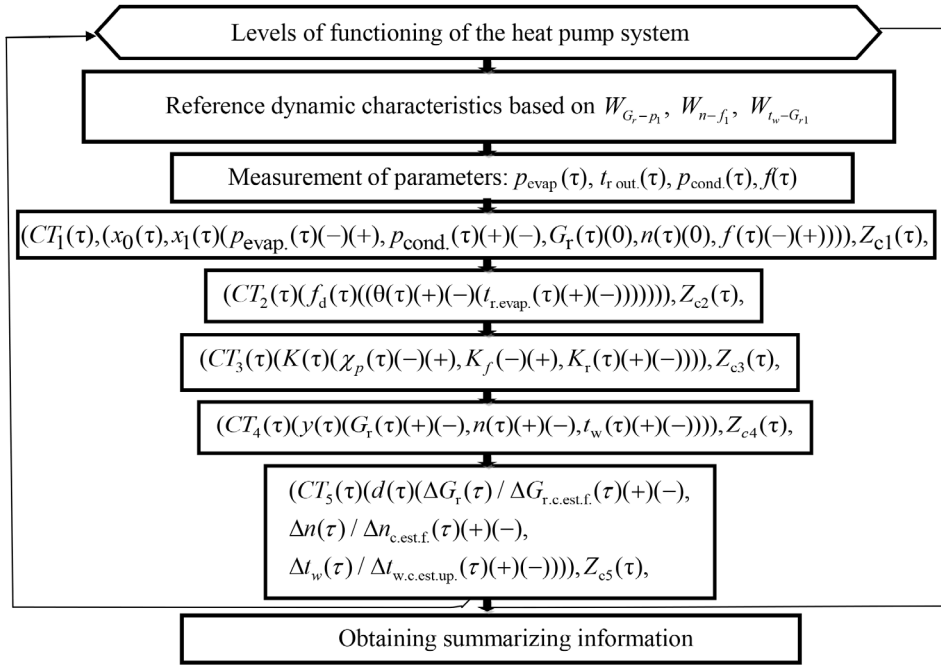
Levels of functioning of the heat pump system

Reference dynamic characteristics based on $W_{G_r-p_1}$, $W_{n-f_1}$, $W_{t_w-G_{r1}}$

Measurement of parameters: $p_{\text{evap}}(\tau)$, $t_{\text{r out.}}(\tau)$, $p_{\text{cond.}}(\tau)$, $f(\tau)$

$(CT_1(\tau),(x_0(\tau),x_1(\tau)(p_{\text{evap.}}(\tau)(-)(+),p_{\text{cond.}}(\tau)(+)(-),G_{\text{r}}(\tau)(0),n(\tau)(0),f(\tau)(-)(+))),Z_{\text{c1}}(\tau),$

$(CT_2(\tau)(f_{\text{d}}(\tau)((\theta(\tau)(+)(-)(t_{\text{r.evap.}}(\tau)(+)(-)))))),Z_{\text{c2}}(\tau),$

$(CT_3(\tau)(K(\tau)(\chi_p(\tau)(-)(+),K_f(-)(+),K_{\text{r}}(\tau)(+)(-)))),Z_{\text{c3}}(\tau),$

$(CT_4(\tau)(y(\tau)(G_{\text{r}}(\tau)(+)(-),n(\tau)(+)(-),t_{\text{w}}(\tau)(+)(-)))),Z_{c4}(\tau),$

$(CT_5(\tau)(d(\tau)(\Delta G_{\text{r}}(\tau)/\Delta G_{\text{r.c.est.f.}}(\tau)(+)(-),$
$\Delta n(\tau)/\Delta n_{\text{c.est.f.}}(\tau)(+)(-),$
$\Delta t_w(\tau)/\Delta t_{\text{w.c.est.up.}}(\tau)(+)(-)))),Z_{\text{c5}}(\tau),$

Obtaining summarizing information